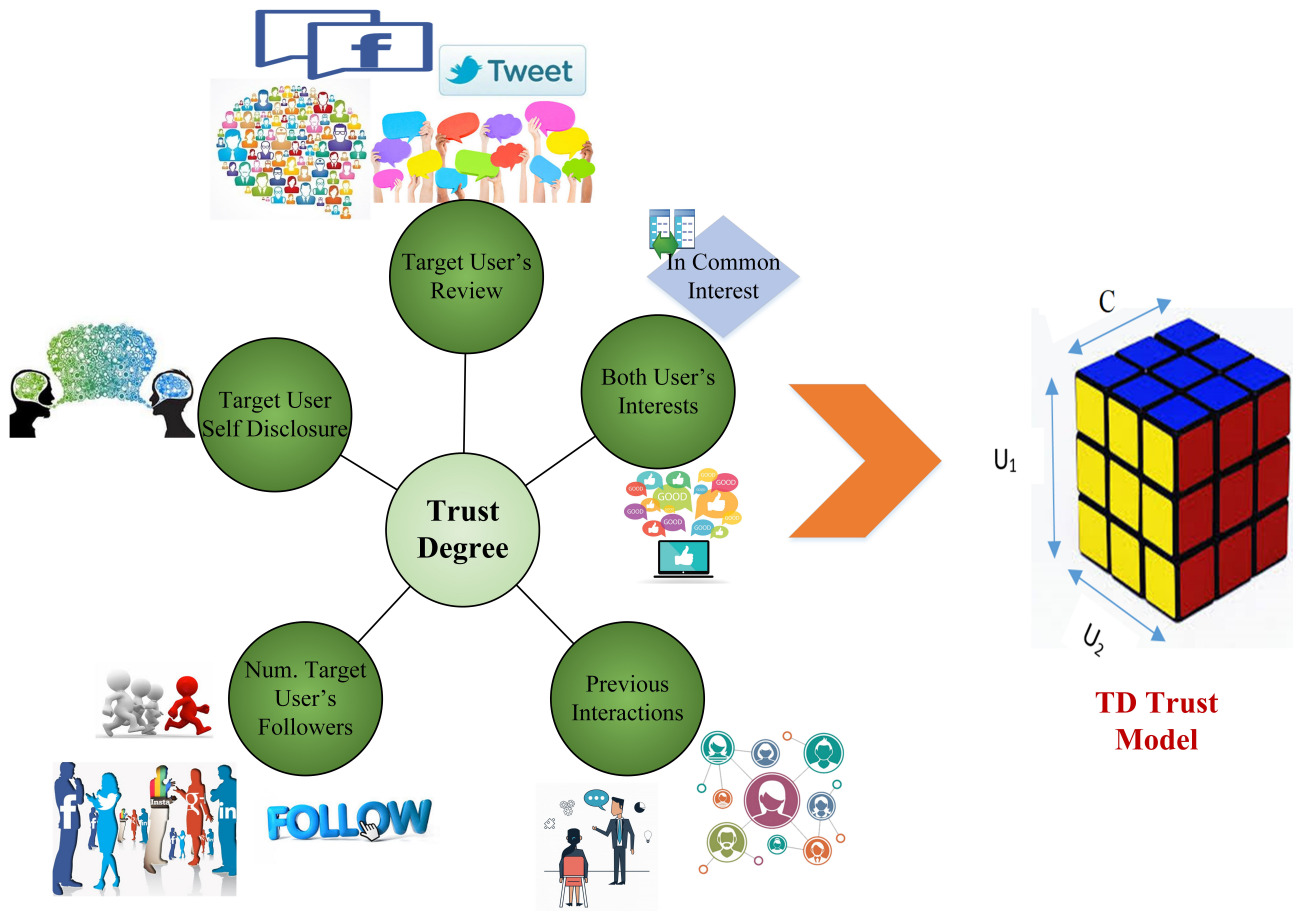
f

Tweet

Target User's Review

In Common Interest

Both User's Interests

Target User Self Disclosure

Trust Degree

GOOD

Num. Target User's Followers

Previous Interactions

Insta

in

FOLLOW

C

$U_1$

$U_2$

TD Trust Model